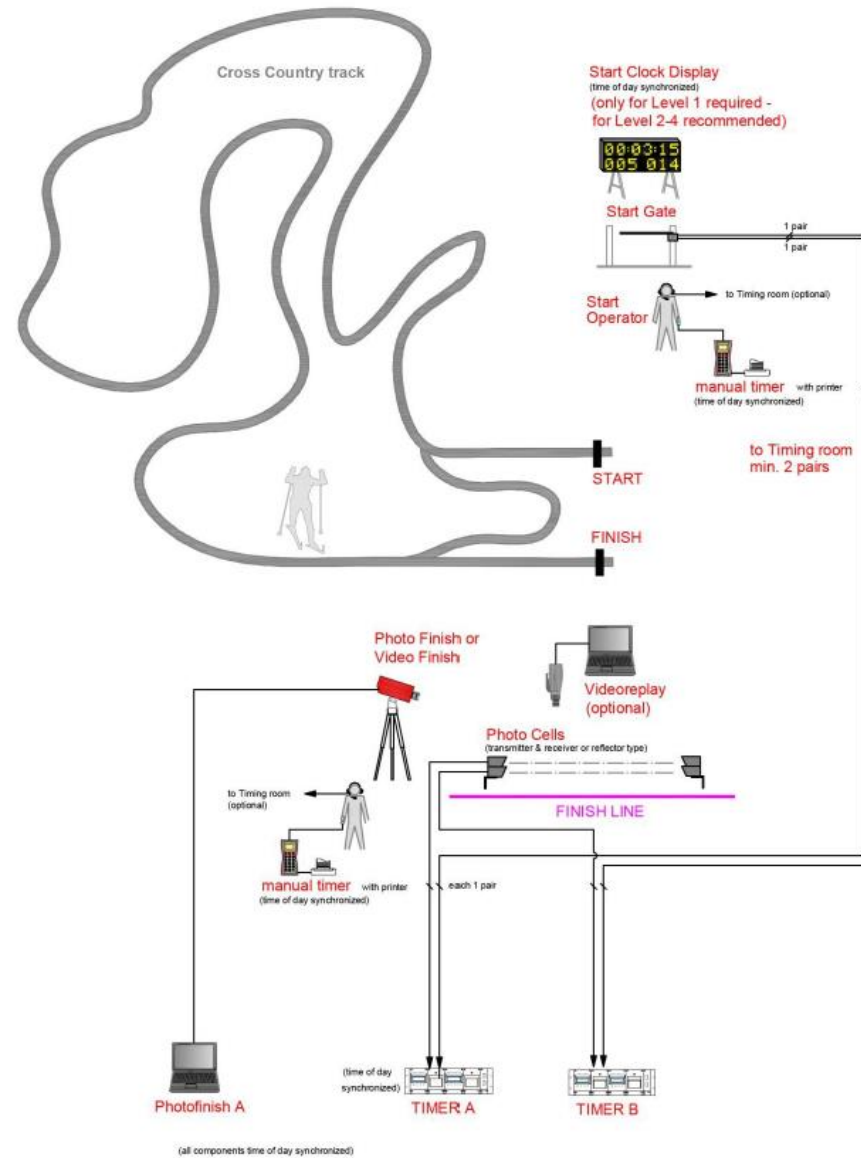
Cross Country track

Start Clock Display
(time of day synchronized)
(only for Level 1 required - for Level 2-4 recommended)

00:03:15
005 014

Start Gate

1 pair
1 pair

Start Operator

to Timing room (optional)

manual timer with printer
(time of day synchronized)

to Timing room
min. 2 pairs

START

FINISH

Photo Finish or Video Finish

Videoreplay (optional)

Photo Cells
(transmitter & receiver or reflector type)

FINISH LINE

to Timing room (optional)

manual timer with printer
(time of day synchronized)

each 1 pair

(time of day synchronized)

Photofinish A

TIMER A

TIMER B

(all components time of day synchronized)